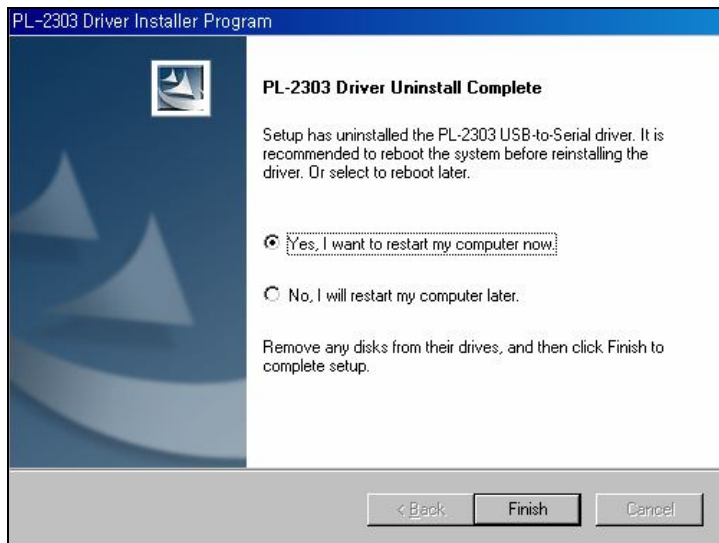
PL-2303 Driver Installer Program

PL-2303 Driver Uninstall Complete

Setup has uninstalled the PL-2303 USB-to-Serial driver. It is recommended to reboot the system before reinstalling the driver. Or select to reboot later.

Yes, I want to restart my computer now.

No, I will restart my computer later.

Remove any disks from their drives, and then click Finish to complete setup.

< Back

Finish

Cancel